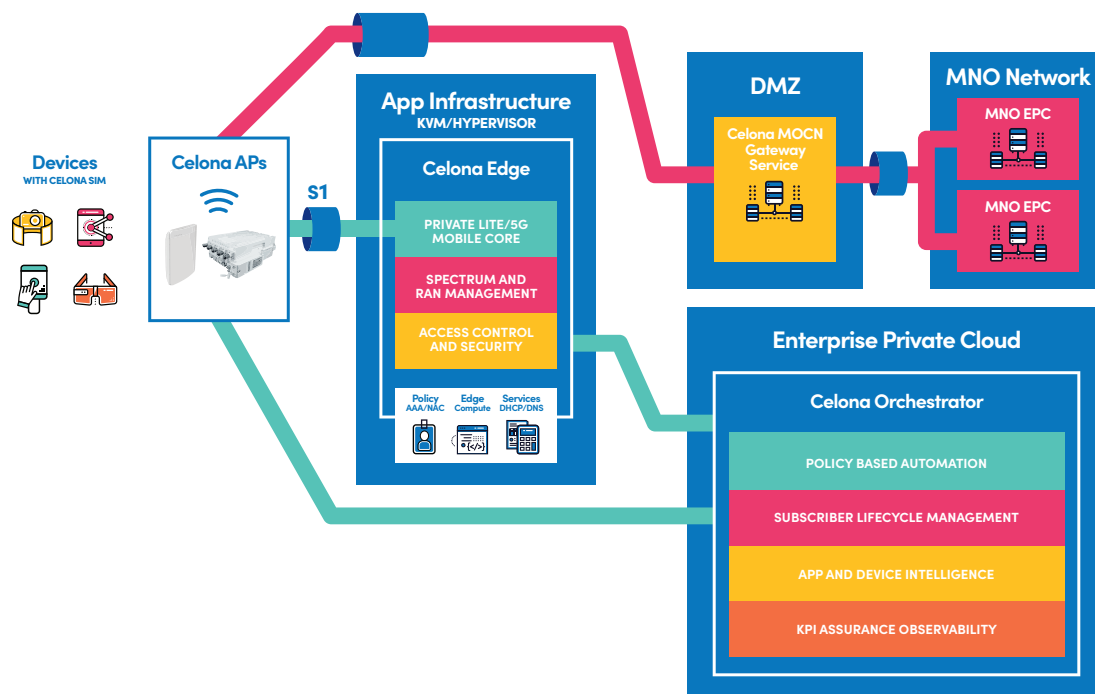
Devices
WITH CELONA SIM

Celona APs

S1

App Infrastructure
KVM/HYPERVISOR

Celona Edge

PRIVATE LITE/5G MOBILE CORE

SPECTRUM AND RAN MANAGEMENT

ACCESS CONTROL AND SECURITY

Policy AAA/NAC

Edge Compute

Services DHCP/DNS

DMZ

Celona MOCN Gateway Service

MNO Network

MNO EPC

MNO EPC

Enterprise Private Cloud

Celona Orchestrator

POLICY BASED AUTOMATION

SUBSCRIBER LIFECYCLE MANAGEMENT

APP AND DEVICE INTELLIGENCE

KPI ASSURANCE OBSERVABILITY